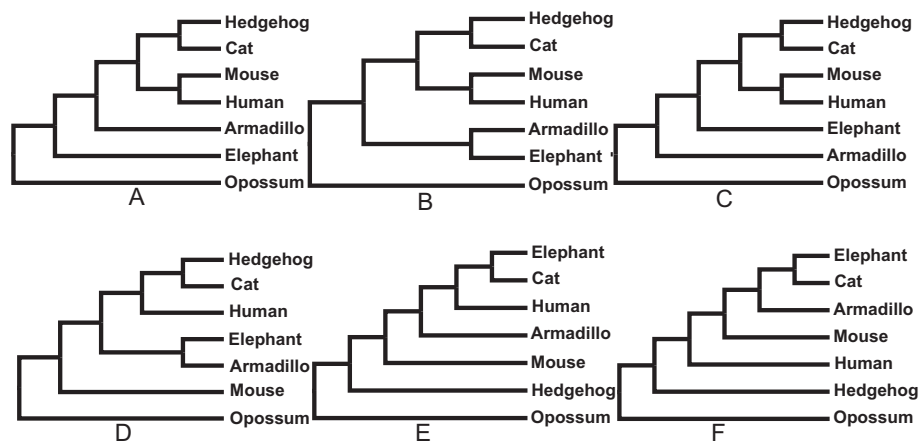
Hedgehog
Cat
Mouse
Human
Armadillo
Elephant
Opossum
A

Hedgehog
Cat
Mouse
Human
Armadillo
Elephant
Opossum
B

Hedgehog
Cat
Mouse
Human
Elephant
Armadillo
Opossum
C

Hedgehog
Cat
Human
Elephant
Armadillo
Mouse
Opossum
D

Elephant
Cat
Human
Armadillo
Mouse
Hedgehog
Opossum
E

Elephant
Cat
Armadillo
Mouse
Human
Hedgehog
Opossum
F